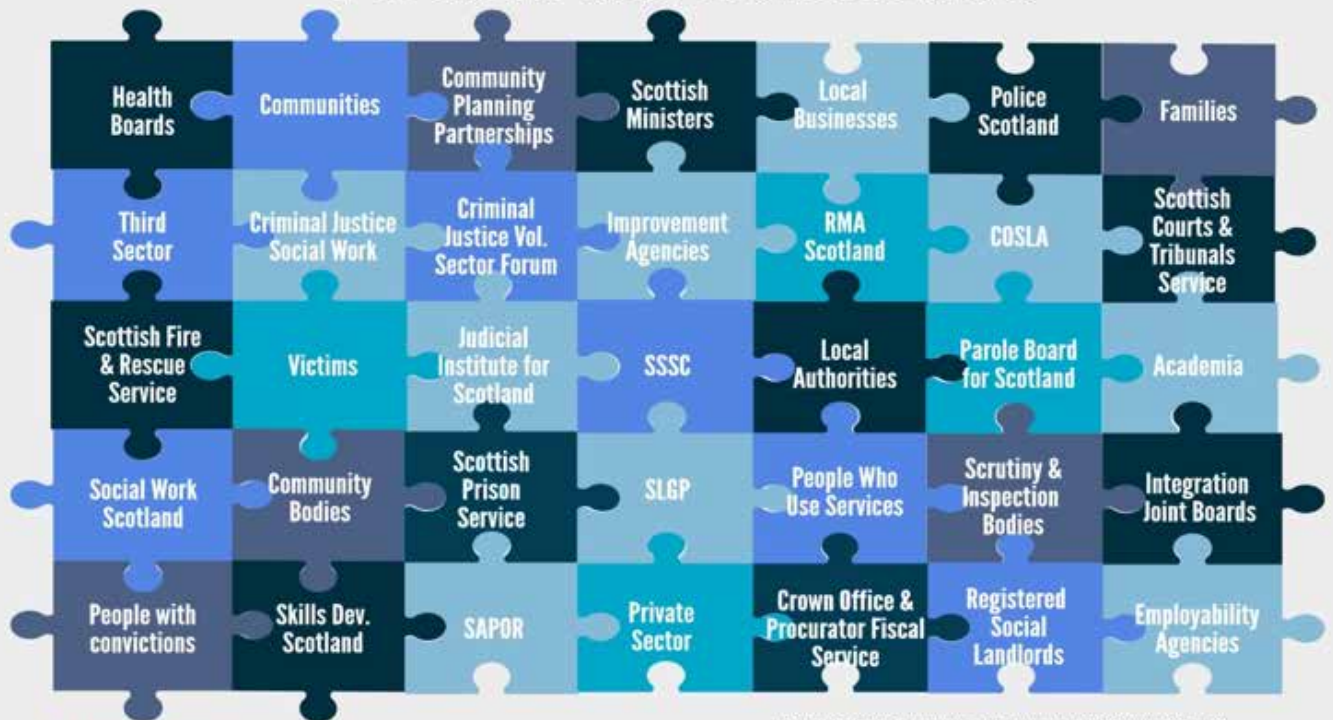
Health Boards

Communities

Community Planning Partnerships

Scottish Ministers

Local Businesses

Police Scotland

Families

Third Sector

Criminal Justice Social Work

Criminal Justice Vol. Sector Forum

Improvement Agencies

RMA Scotland

COSLA

Scottish Courts & Tribunals Service

Scottish Fire & Rescue Service

Victims

Judicial Institute for Scotland

SSSC

Local Authorities

Parole Board for Scotland

Academia

Social Work Scotland

Community Bodies

Scottish Prison Service

SLGP

People Who Use Services

Scrutiny & Inspection Bodies

Integration Joint Boards

People with convictions

Skills Dev. Scotland

SAPOR

Private Sector

Crown Office & Procurator Fiscal Service

Registered Social Landlords

Employability Agencies